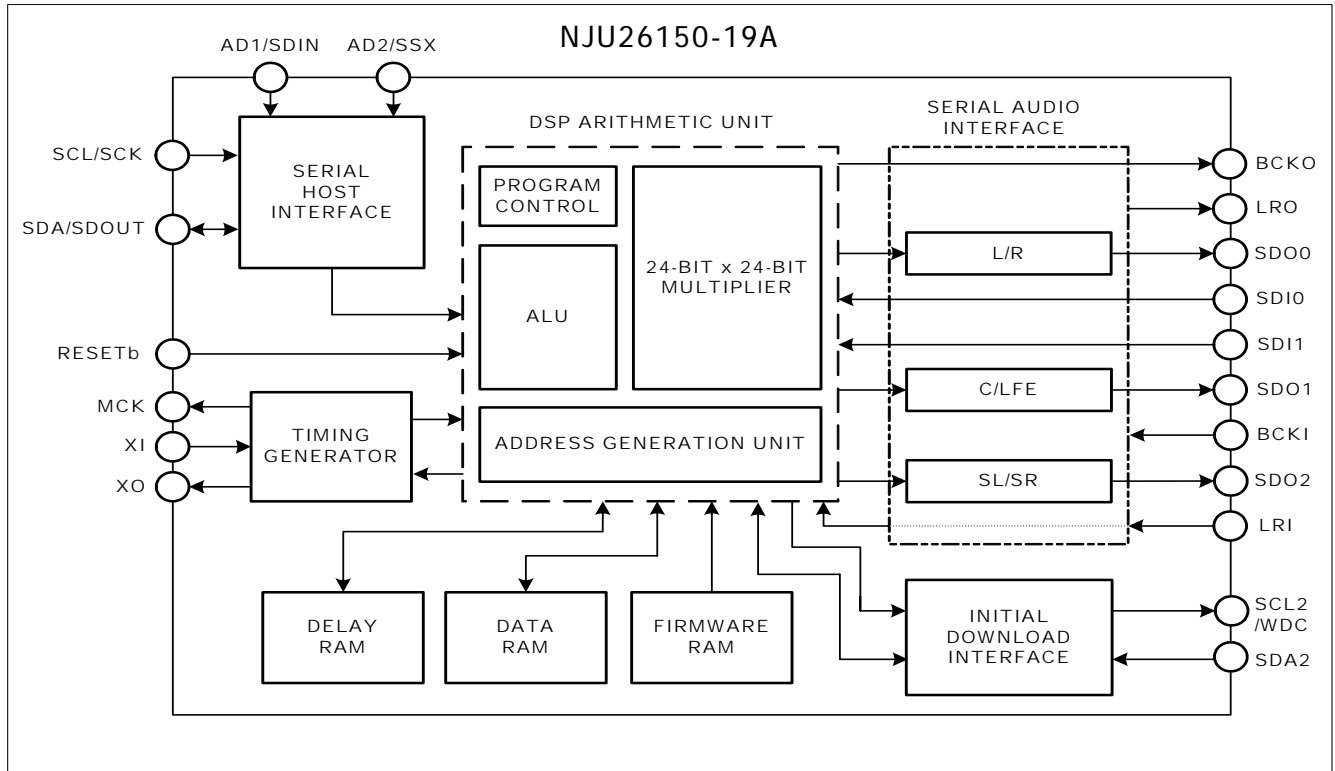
NJU26150-19A

AD1/SDIN
AD2/SSX

SCL/SCK
SDA/SDOUT

SERIAL HOST INTERFACE

DSP ARITHMETIC UNIT

PROGRAM CONTROL

ALU

24-BIT x 24-BIT MULTIPLIER

ADDRESS GENERATION UNIT

SERIAL AUDIO INTERFACE

L/R

C/LFE

SL/SR

BCKO
LRO
SDO0
SDI0
SDI1
SDO1
BCKI
SDO2
LRI

RESETb
MCK
XI
XO

TIMING GENERATOR

DELAY RAM

DATA RAM

FIRMWARE RAM

INITIAL DOWNLOAD INTERFACE

SCL2 /WDC
SDA2